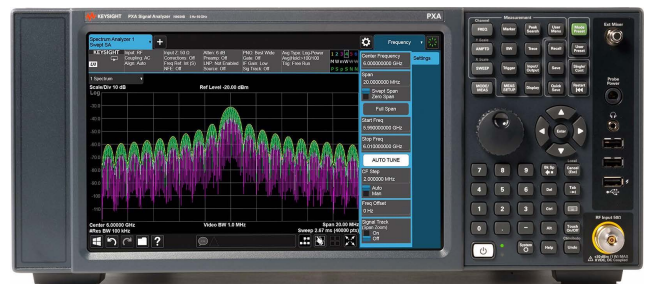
KEYSIGHT PXA Signal Analyzer

PXA

Spectrum Analyzer 1
Swept SA

KEYSIGHT Input: RF Coupling: AC Align: Auto

Input Z: 50 Ω Corrections: Off Freq Ref: Int (S) NFE: Off

Atten: 6 dB Preamp: Off LNA: Not Enabled Source: Off

PNO: Best Wide Gate: Off IF Gain: Low Sig Track: Off

Avg Type: Log-Power Avg|Hold:>100/100 Trig: Free Run

1 Spectrum

Scale/Div 10 dB

Ref Level -20.00 dBm

Log

Center 6.00000 GHz
#Res BW 100 kHz

Video BW 1.0 MHz

Span 20.00 MHz
Sweep 2.67 ms (40000 pts)

Frequency

Settings

Center Frequency
6.000000000 GHz

Span
20.000000 MHz

Swept Span
Zero Span

Full Span

Start Freq
5.990000000 GHz

Stop Freq
6.010000000 GHz

AUTO TUNE

CF Step
2.000000 MHz

Auto
Man

Freq Offset
0 Hz

Signal Track
(Span Zoom)
On
Off

Channel

Measurement

FREQ

Marker

Peak Search

Mode Meas

Mode Preset

AMPTD

BW

Trace

Recall

User Preset

SWEEP

Trigger

Input/Output

Save

Single Cont

MODE/MEAS

MEAS SETUP

Display

Quick Save

Restart

Enter

7

8

9

4

5

6

1

2

3

0

Esc

Tab

Ctrl

Alt

Touch On/Off

System

Help

Undo

Ext Mixer

Probe Power

RF Input 50Ω